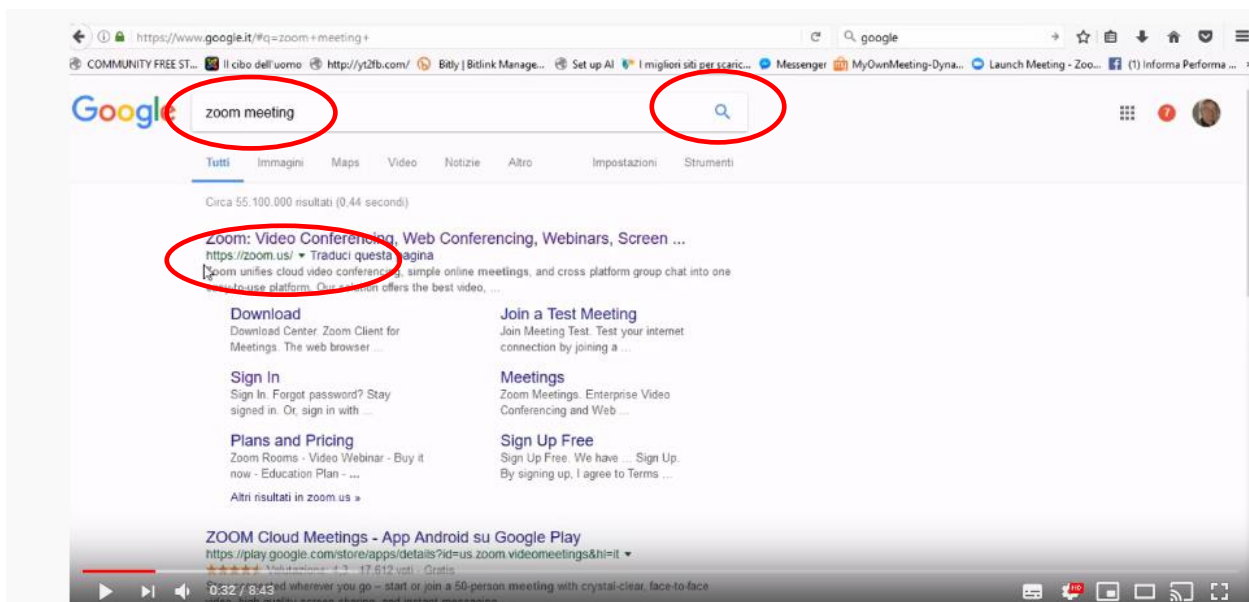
https://www.google.it/#q=zoom+meeting+

google

COMMUNITY FREE ST... Il cibo dell'uomo http://yt2fb.com/ Bitly | Bitlink Manage... Set up AI I migliori siti per scaric... Messenger MyOwnMeeting-Dyna... Launch Meeting - Zoo... (1) Informa Performa ...

Google

zoom meeting

7

Tutti Immagini Maps Video Notizie Altro Impostazioni Strumenti

Circa 55.100.000 risultati (0,44 secondi)

Zoom: Video Conferencing, Web Conferencing, Webinars, Screen ...
https://zoom.us/ ▾ Traduci questa pagina
Zoom unifies cloud video conferencing, simple online meetings, and cross platform group chat into one easy-to-use platform. Our solution offers the best video, ...

Download
Download Center. Zoom Client for Meetings. The web browser ...

Join a Test Meeting
Join Meeting Test. Test your internet connection by joining a ...

Sign In
Sign In. Forgot password? Stay signed in. Or, sign in with ...

Meetings
Zoom Meetings. Enterprise Video Conferencing and Web ...

Plans and Pricing
Zoom Rooms - Video Webinar - Buy it now - Education Plan - ...

Sign Up Free
Sign Up Free. We have ... Sign Up. By signing up, I agree to Terms ...

Altri risultati in zoom.us »

ZOOM Cloud Meetings - App Android su Google Play
https://play.google.com/store/apps/details?id=us.zoom.videomeetings&hl=it ▾
★★★★★ Valutazione: 4,3 - 17.612 voti - Gratis
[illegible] wherever you go – start or join a 50-person meeting with crystal-clear, face-to-face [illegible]

0:32 / 8:43